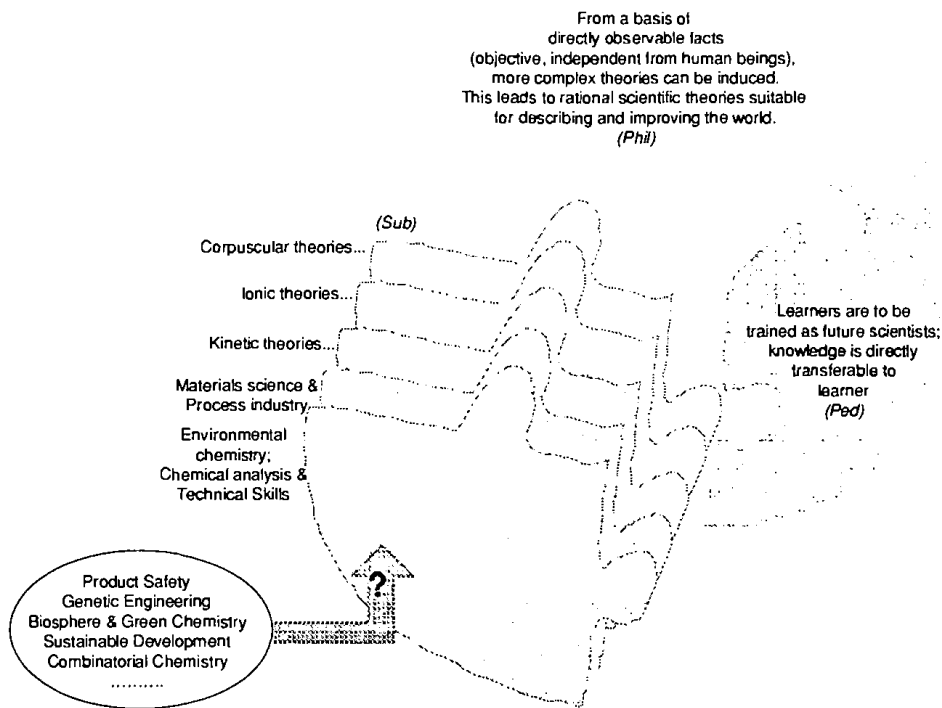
From a basis of directly observable facts (objective, independent from human beings), more complex theories can be induced. This leads to rational scientific theories suitable for describing and improving the world.
(Phil)

(Sub)

Corpuscular theories...

Ionic theories...

Kinetic theories...

Materials science & Process industry

Environmental chemistry; Chemical analysis & Technical Skills

Learners are to be trained as future scientists; knowledge is directly transferable to learner
(Ped)

?

Product Safety
Genetic Engineering
Biosphere & Green Chemistry
Sustainable Development
Combinatorial Chemistry
..........